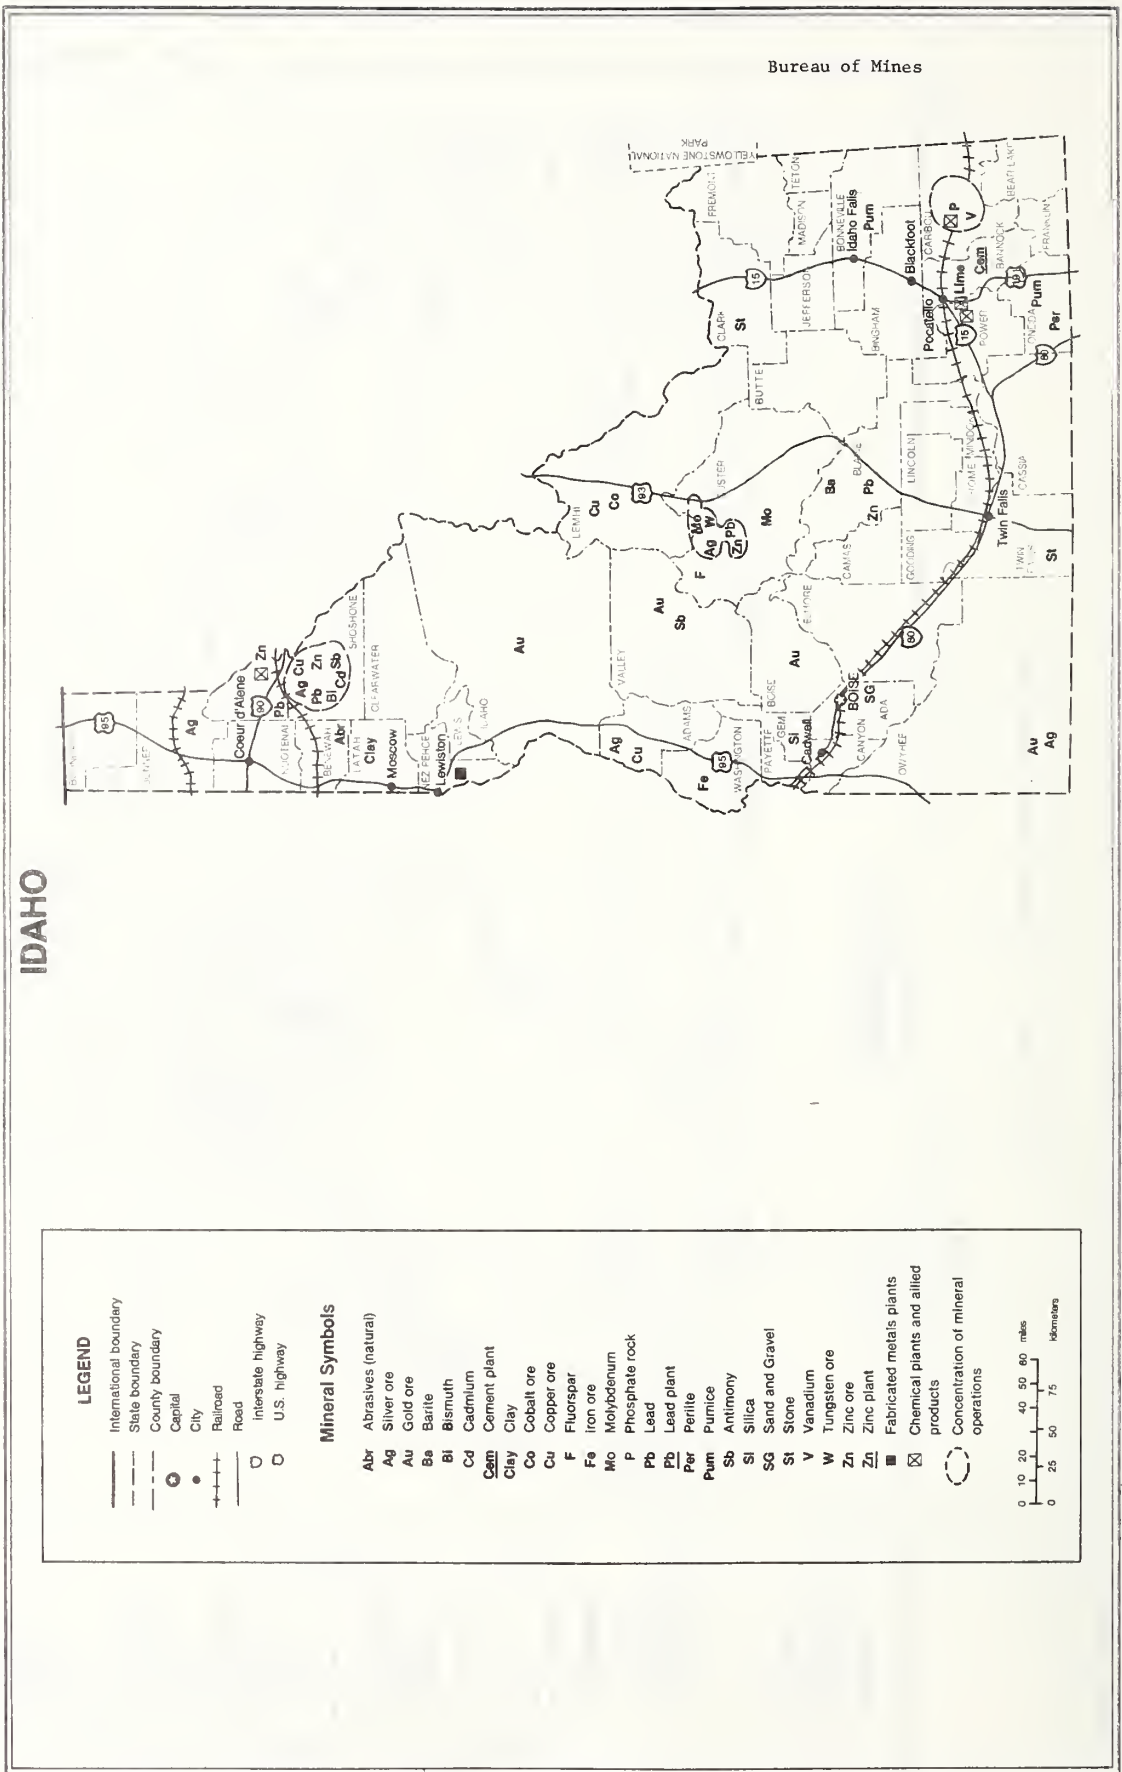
Bureau of Mines

IDAHO

LEGEND

International boundary
State boundary
County boundary
Capital
City
Railroad
Road
Interstate highway
U.S. highway

Mineral Symbols

Abr Abrasives (natural)
Ag Silver ore
Au Gold ore
Ba Barite
Bi Bismuth
Cd Cadmium
Cem Cement plant
Clay Clay
Co Cobalt ore
Cu Copper ore
F Fluorspar
Fe Iron ore
Mo Molybdenum
P Phosphate rock
Pb Lead
Pb Lead plant
Per Perlite
Pum Pumice
Sb Antimony
Si Silica
SG Sand and Gravel
St Stone
V Vanadium
W Tungsten ore
Zn Zinc ore
Zn Zinc plant
Fabricated metals plants
Chemical plants and allied products
Concentration of mineral operations

0 10 20 40 50 60 miles
0 25 50 75 kilometers

BOUNDARY BONNER Ag 95 KOOTENAI Coeur d'Alene 90 Pb Ag Cu Zn Pb Zn Bi Cd Sb SHOSHONE CLEARWATER BENEWAH Abr LATAH Clay Moscow NEZ PERCE Lewiston LEWIS IDAHO Au VALLEY Ag Cu ADAMS Fe 95 WASHINGTON PAYETTE GEM Si BOISE Caldwell BOISE SG CANYON ADA OWYHEE Au Ag Au ELMORE Au Sb F Ag Mo W Pb Zn Mo CUSTER LEMHI Cu Co 93 CAMAS Ba BLAINE Zn Pb GOODING LINCOLN JEROME MINIDOKA Twin Falls TWIN FALLS St CASSIA 80 BUTTE CLARK St 15 JEFFERSON MADISON TETON FREMONT YELLOWSTONE NATIONAL PARK BONNEVILLE Idaho Falls Pum BINGHAM Blackfoot Pocatello Lime Cem 15 POWER CARIBOU P V BANNOCK BEAR LAKE FRANKLIN ONEIDA Pum Per 84